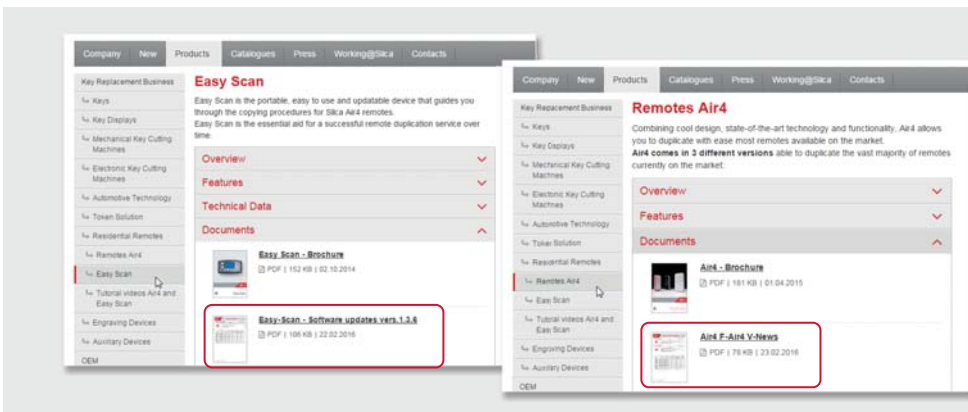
Company New Products Catalogues Press Working@Silca Contacts

Key Replacement Business
Keys
Key Displays
Mechanical Key Cutting Machines
Electronic Key Cutting Machines
Automotive Technology
Token Solution
Residential Remotes
Remotes Air4
Easy Scan
Tutorial videos Air4 and Easy Scan
Engraving Devices
Auxiliary Devices
OEM

Easy Scan

Easy Scan is the portable, easy to use and updatable device that guides you through the copying procedures for Silca Air4 remotes.
Easy Scan is the essential aid for a successful remote duplication service over time.

Overview
Features
Technical Data
Documents

Easy Scan - Brochure
PDF | 152 KB | 02.10.2014

Easy-Scan - Software updates vers.1.3.6
PDF | 106 KB | 22.02.2016

Company New Products Catalogues Press Working@Silca Contacts

Key Replacement Business
Keys
Key Displays
Mechanical Key Cutting Machines
Electronic Key Cutting Machines
Automotive Technology
Token Solution
Residential Remotes
Remotes Air4
Easy Scan
Tutorial videos Air4 and Easy Scan
Engraving Devices
Auxiliary Devices
OEM

Remotes Air4

Combining cool design, state-of-the-art technology and functionality, Air4 allows you to duplicate with ease most remotes available on the market.
Air4 comes in 3 different versions able to duplicate the vast majority of remotes currently on the market.

Overview
Features
Documents

Air4 - Brochure
PDF | 181 KB | 01.04.2015

Air4 F-Air4 V-News
PDF | 76 KB | 23.02.2016